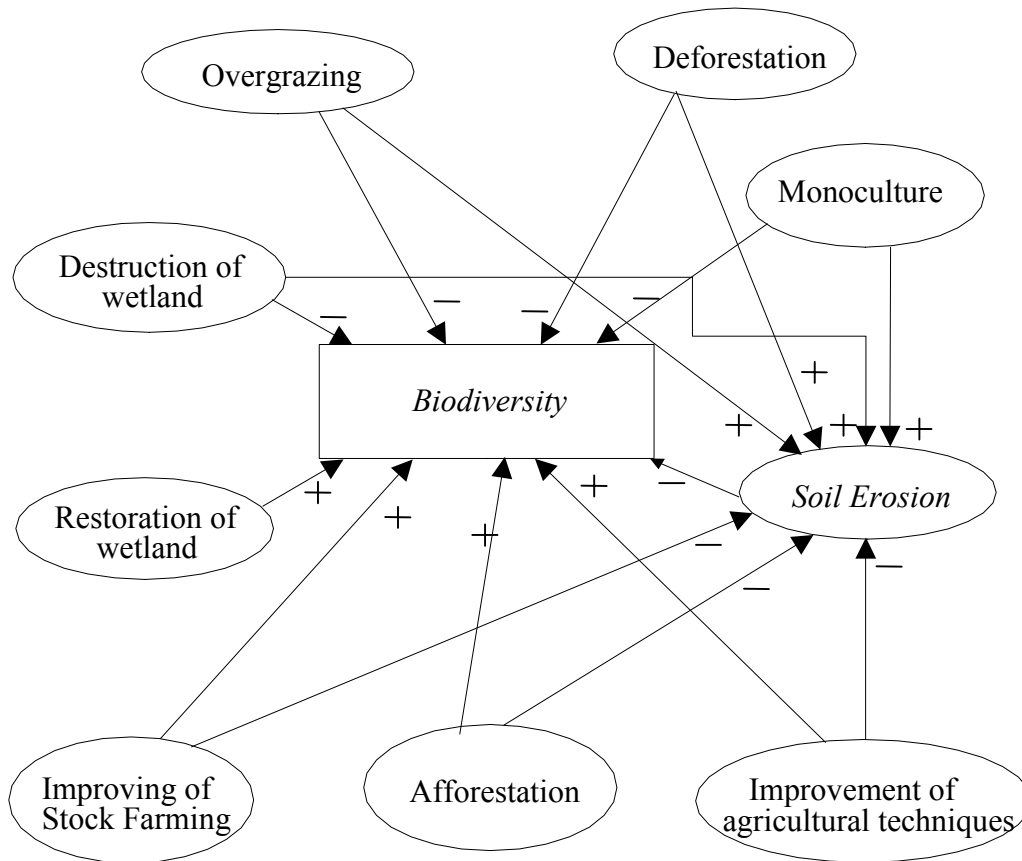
Overgrazing

Deforestation

Monoculture

Destruction of wetland

Biodiversity

Soil Erosion

Restoration of wetland

Improving of Stock Farming

Afforestation

Improvement of agricultural techniques

—

—

—

—

+

+

+

+

+

+

+

+

—

—

—

—